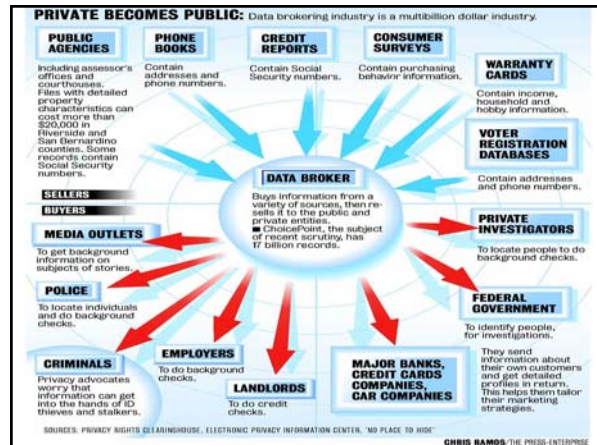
PRIVATE BECOMES PUBLIC: Data brokering industry is a multibillion dollar industry.

PUBLIC AGENCIES
Including assessor's offices and courthouses. Files with detailed property characteristics can cost more than $20,000 in Riverside and San Bernardino counties. Some records contain Social Security numbers.

PHONE BOOKS
Contain addresses and phone numbers.

CREDIT REPORTS
Contain Social Security numbers.

CONSUMER SURVEYS
Contain purchasing behavior information.

WARRANTY CARDS
Contain income, household and hobby information.

VOTER REGISTRATION DATABASES
Contain addresses and phone numbers.

SELLERS

BUYERS

DATA BROKER
Buys information from a variety of sources, then resells it to the public and private entities.
■ ChoicePoint, the subject of recent scrutiny, has 17 billion records.

MEDIA OUTLETS
To get background information on subjects of stories.

PRIVATE INVESTIGATORS
To locate people to do background checks.

POLICE
To locate individuals and do background checks.

FEDERAL GOVERNMENT
To identify people, for investigations.

CRIMINALS
Privacy advocates worry that information can get into the hands of ID thieves and stalkers.

EMPLOYERS
To do background checks.

LANDLORDS
To do credit checks.

MAJOR BANKS, CREDIT CARDS COMPANIES, CAR COMPANIES
They send information about their own customers and get detailed profiles in return. This helps them tailor their marketing strategies.

SOURCES: PRIVACY RIGHTS CLEARINGHOUSE, ELECTRONIC PRIVACY INFORMATION CENTER, 'NO PLACE TO HIDE'

CHRIS RAMOS/THE PRESS-ENTERPRISE